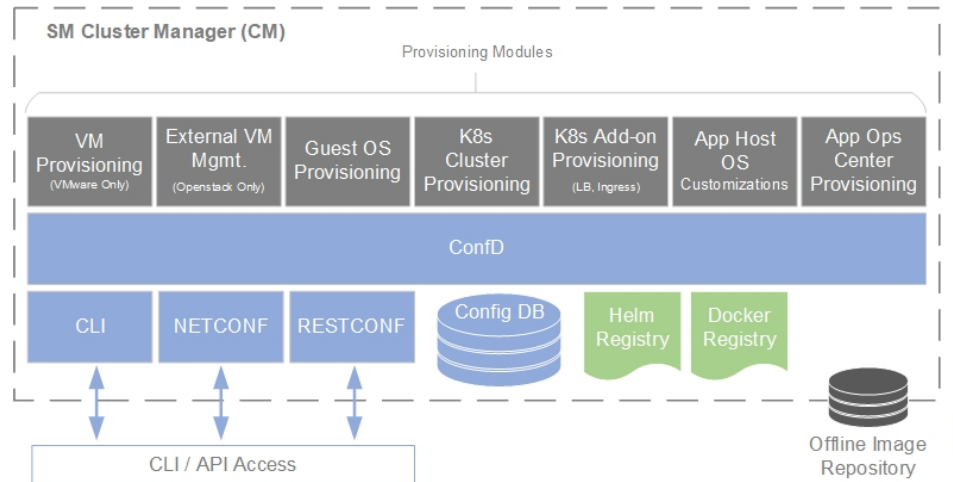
SM Cluster Manager (CM)

Provisioning Modules

VM Provisioning (VMware Only)

External VM Mgmt. (Openstack Only)

Guest OS Provisioning

K8s Cluster Provisioning

K8s Add-on Provisioning (LB, Ingress)

App Host OS Customizations

App Ops Center Provisioning

ConfD

CLI

NETCONF

RESTCONF

Config DB

Helm Registry

Docker Registry

Offline Image Repository

CLI / API Access